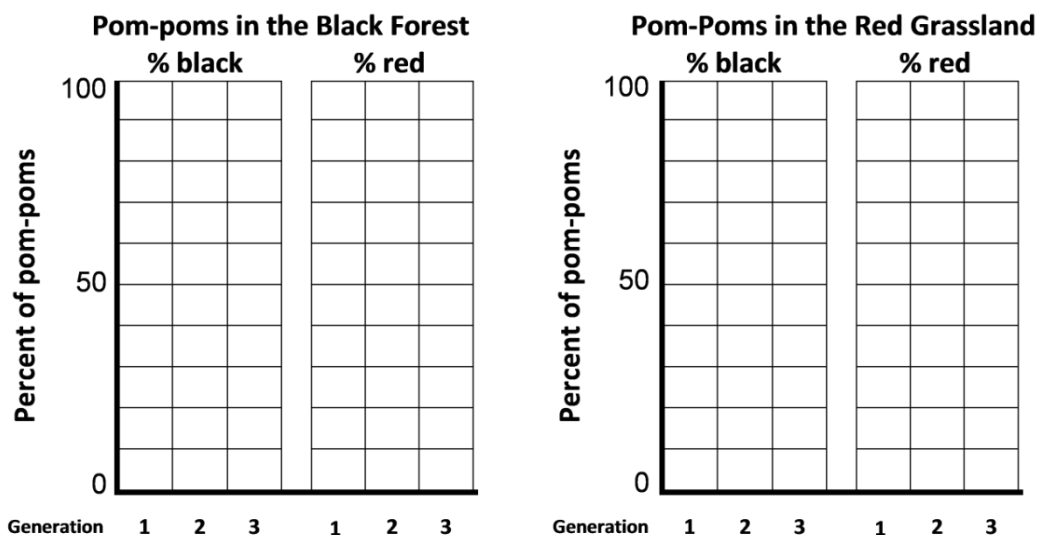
Pom-poms in the Black Forest

% black % red

Percent of pom-poms

100

50

0

Generation 1 2 3 1 2 3

Pom-Poms in the Red Grassland

% black % red

Percent of pom-poms

100

50

0

Generation 1 2 3 1 2 3